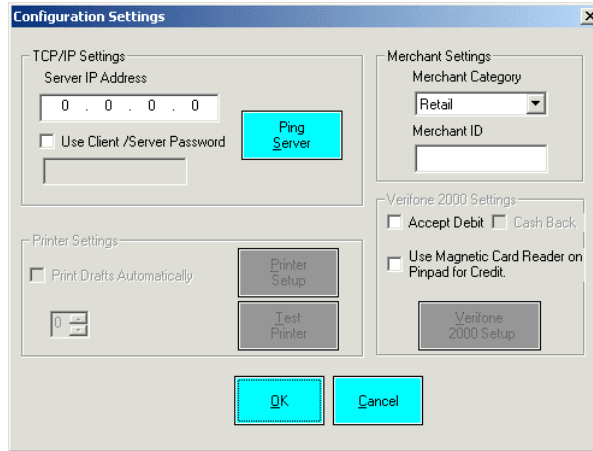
Configuration Settings

TCP/IP Settings
Server IP Address
0 . 0 . 0 . 0
Use Client /Server Password
Ping Server

Merchant Settings
Merchant Category
Retail
Merchant ID

Printer Settings
Print Drafts Automatically
Printer Setup
0
Test Printer

Verifone 2000 Settings
Accept Debit
Cash Back
Use Magnetic Card Reader on Pinpad for Credit.
Verifone 2000 Setup

OK
Cancel